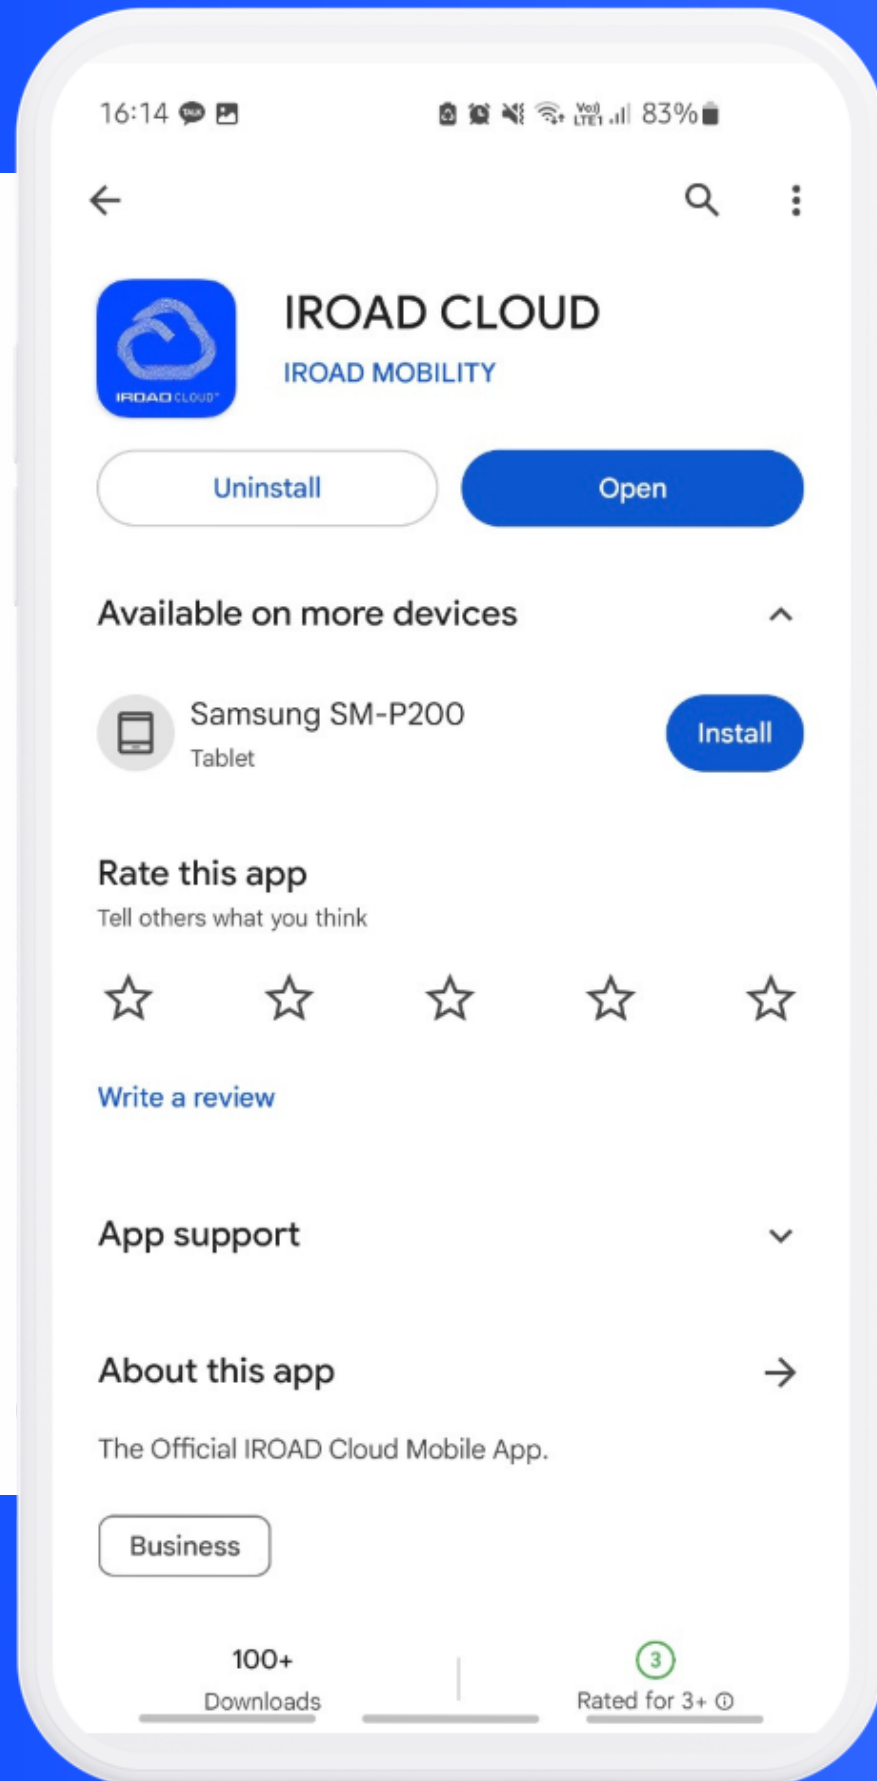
16:14

83%

IROAD CLOUD

IROAD CLOUD

IROAD MOBILITY

Uninstall

Open

Available on more devices

Samsung SM-P200

Tablet

Install

Rate this app

Tell others what you think

Write a review

App support

About this app

The Official IROAD Cloud Mobile App.

Business

100+

Downloads

3

Rated for 3+